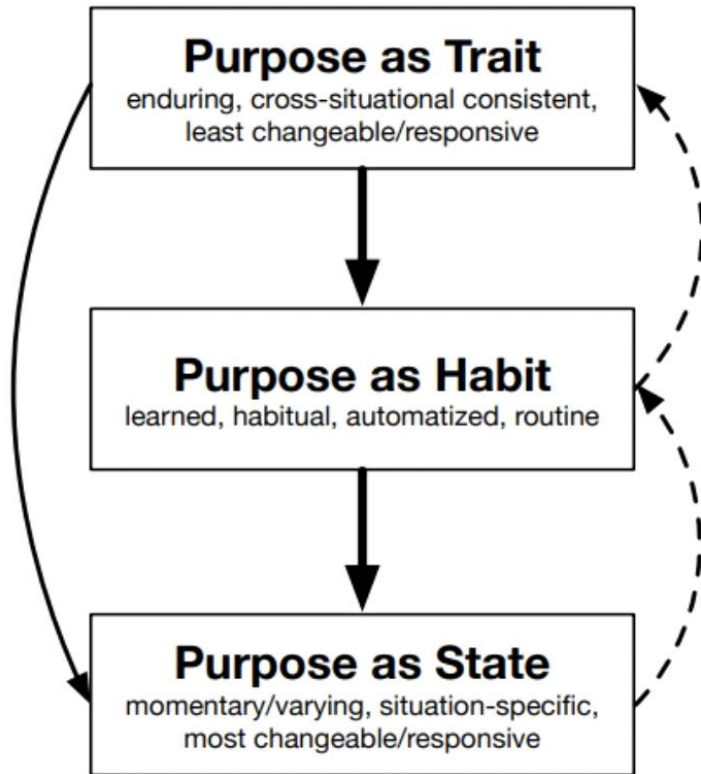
Purpose as Trait
enduring, cross-situational consistent, least changeable/responsive

Purpose as Habit
learned, habitual, automatized, routine

Purpose as State
momentary/varying, situation-specific, most changeable/responsive